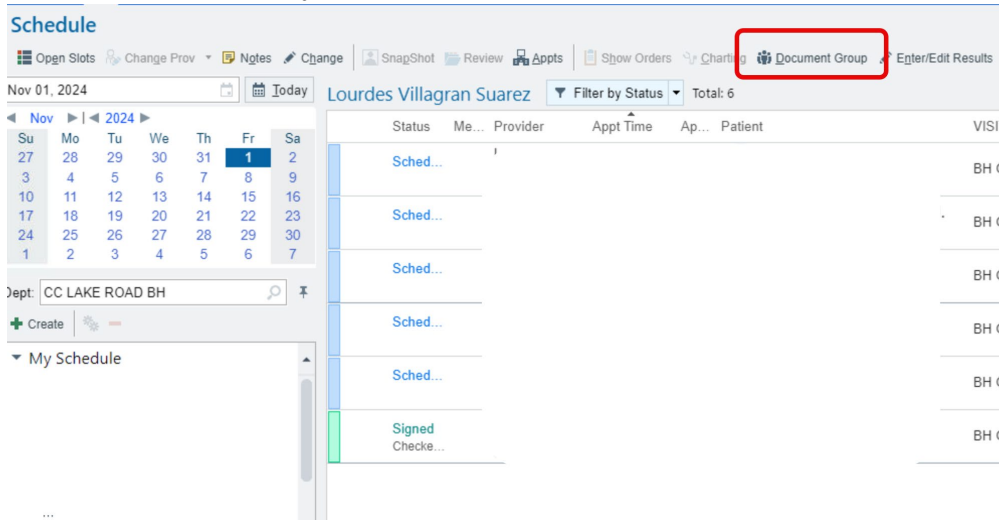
Schedule

Open Slots Change Prov Notes Change SnapShot Review Appts Show Orders Charting Document Group Enter/Edit Results

Nov 01, 2024 Today

Nov 2024

| Su | Mo | Tu | We | Th | Fr | Sa |
|---|---|---|---|---|---|---|
| 27 | 28 | 29 | 30 | 31 | 1 | 2 |
| 3 | 4 | 5 | 6 | 7 | 8 | 9 |
| 10 | 11 | 12 | 13 | 14 | 15 | 16 |
| 17 | 18 | 19 | 20 | 21 | 22 | 23 |
| 24 | 25 | 26 | 27 | 28 | 29 | 30 |
| 1 | 2 | 3 | 4 | 5 | 6 | 7 |

Dept: CC LAKE ROAD BH

Create

My Schedule

...

Lourdes Villagran Suarez Filter by Status Total: 6

| Status | Me... | Provider | Appt Time | Ap... | Patient | VISI |
|---|---|---|---|---|---|---|
| Sched... | | | | | | BH |
| Sched... | | | | | | BH |
| Sched... | | | | | | BH |
| Sched... | | | | | | BH |
| Sched... | | | | | | BH |
| Signed Checke... | | | | | | BH |